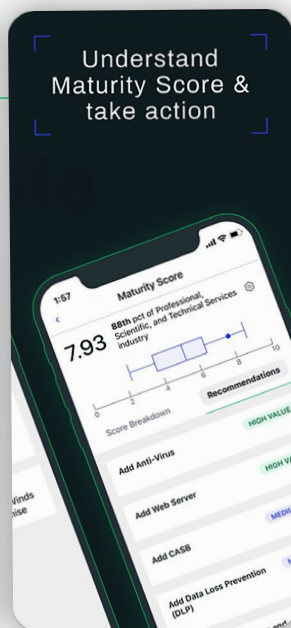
Understand Maturity Score & take action

1:57

Maturity Score

7.93

88th pct of Professional, Scientific, and Technical Services industry

0 2 4 6 8 10

Score Breakdown

Recommendations

HIGH VALUE

Add Anti-Virus

HIGH VA

Add Web Server

MEDI

Add CASB

Add Data Loss Prevention (DLP)

Winds
ise